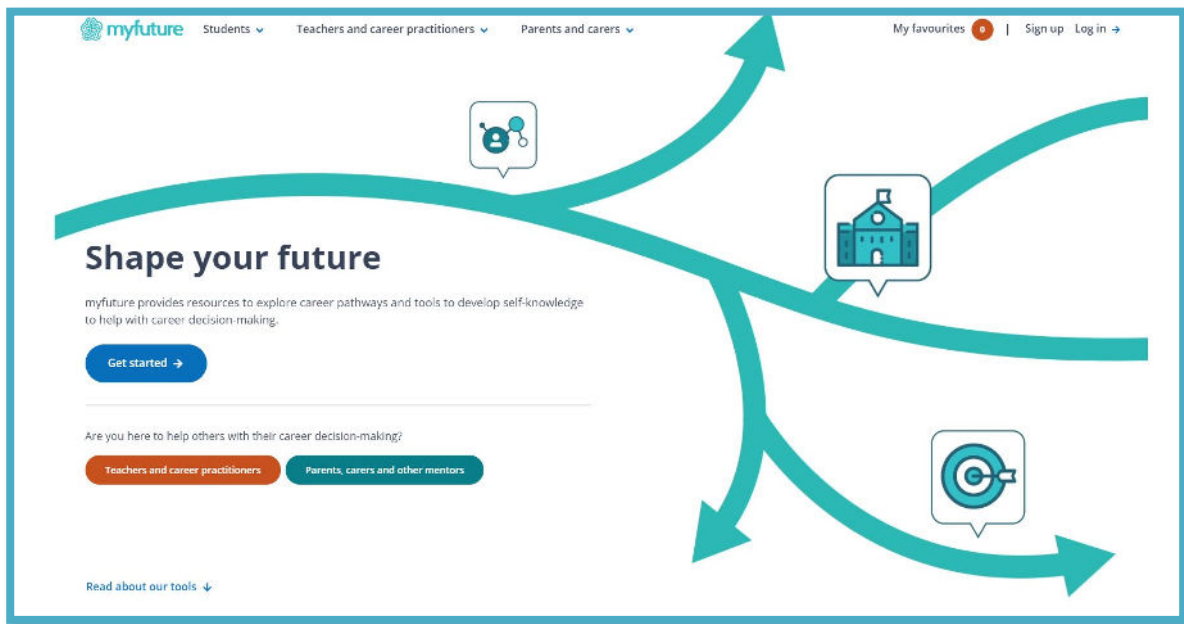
myfuture Students Teachers and career practitioners Parents and carers

My favourites 0 | Sign up Log in →

Shape your future

myfuture provides resources to explore career pathways and tools to develop self-knowledge to help with career decision-making.

Get started →

Are you here to help others with their career decision-making?

Teachers and career practitioners

Parents, carers and other mentors

Read about our tools ↓